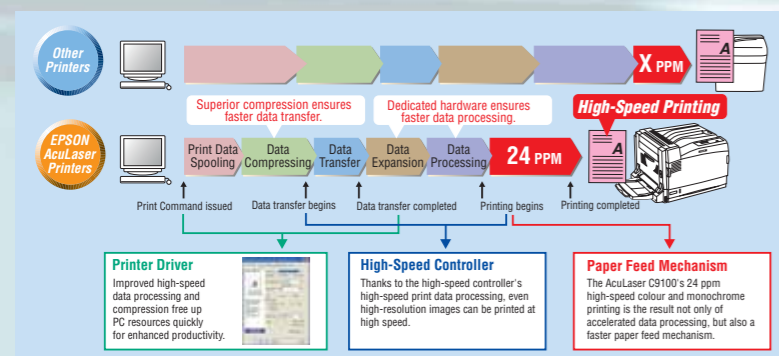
Other Printers

X PPM

A

Superior compression ensures faster data transfer.

Dedicated hardware ensures faster data processing.

High-Speed Printing

EPSON AcuLaser Printers

Print Data Spooling

Data Compressing

Data Transfer

Data Expansion

Data Processing

24 PPM

A

Print Command issued

Data transfer begins

Data transfer completed

Printing begins

Printing completed

Printer Driver

Improved high-speed data processing and compression free up PC resources quickly for enhanced productivity.

High-Speed Controller

Thanks to the high-speed controller's high-speed print data processing, even high-resolution images can be printed at high speed.

Paper Feed Mechanism

The AcuLaser C9100's 24 ppm high-speed colour and monochrome printing is the result not only of accelerated data processing, but also a faster paper feed mechanism.